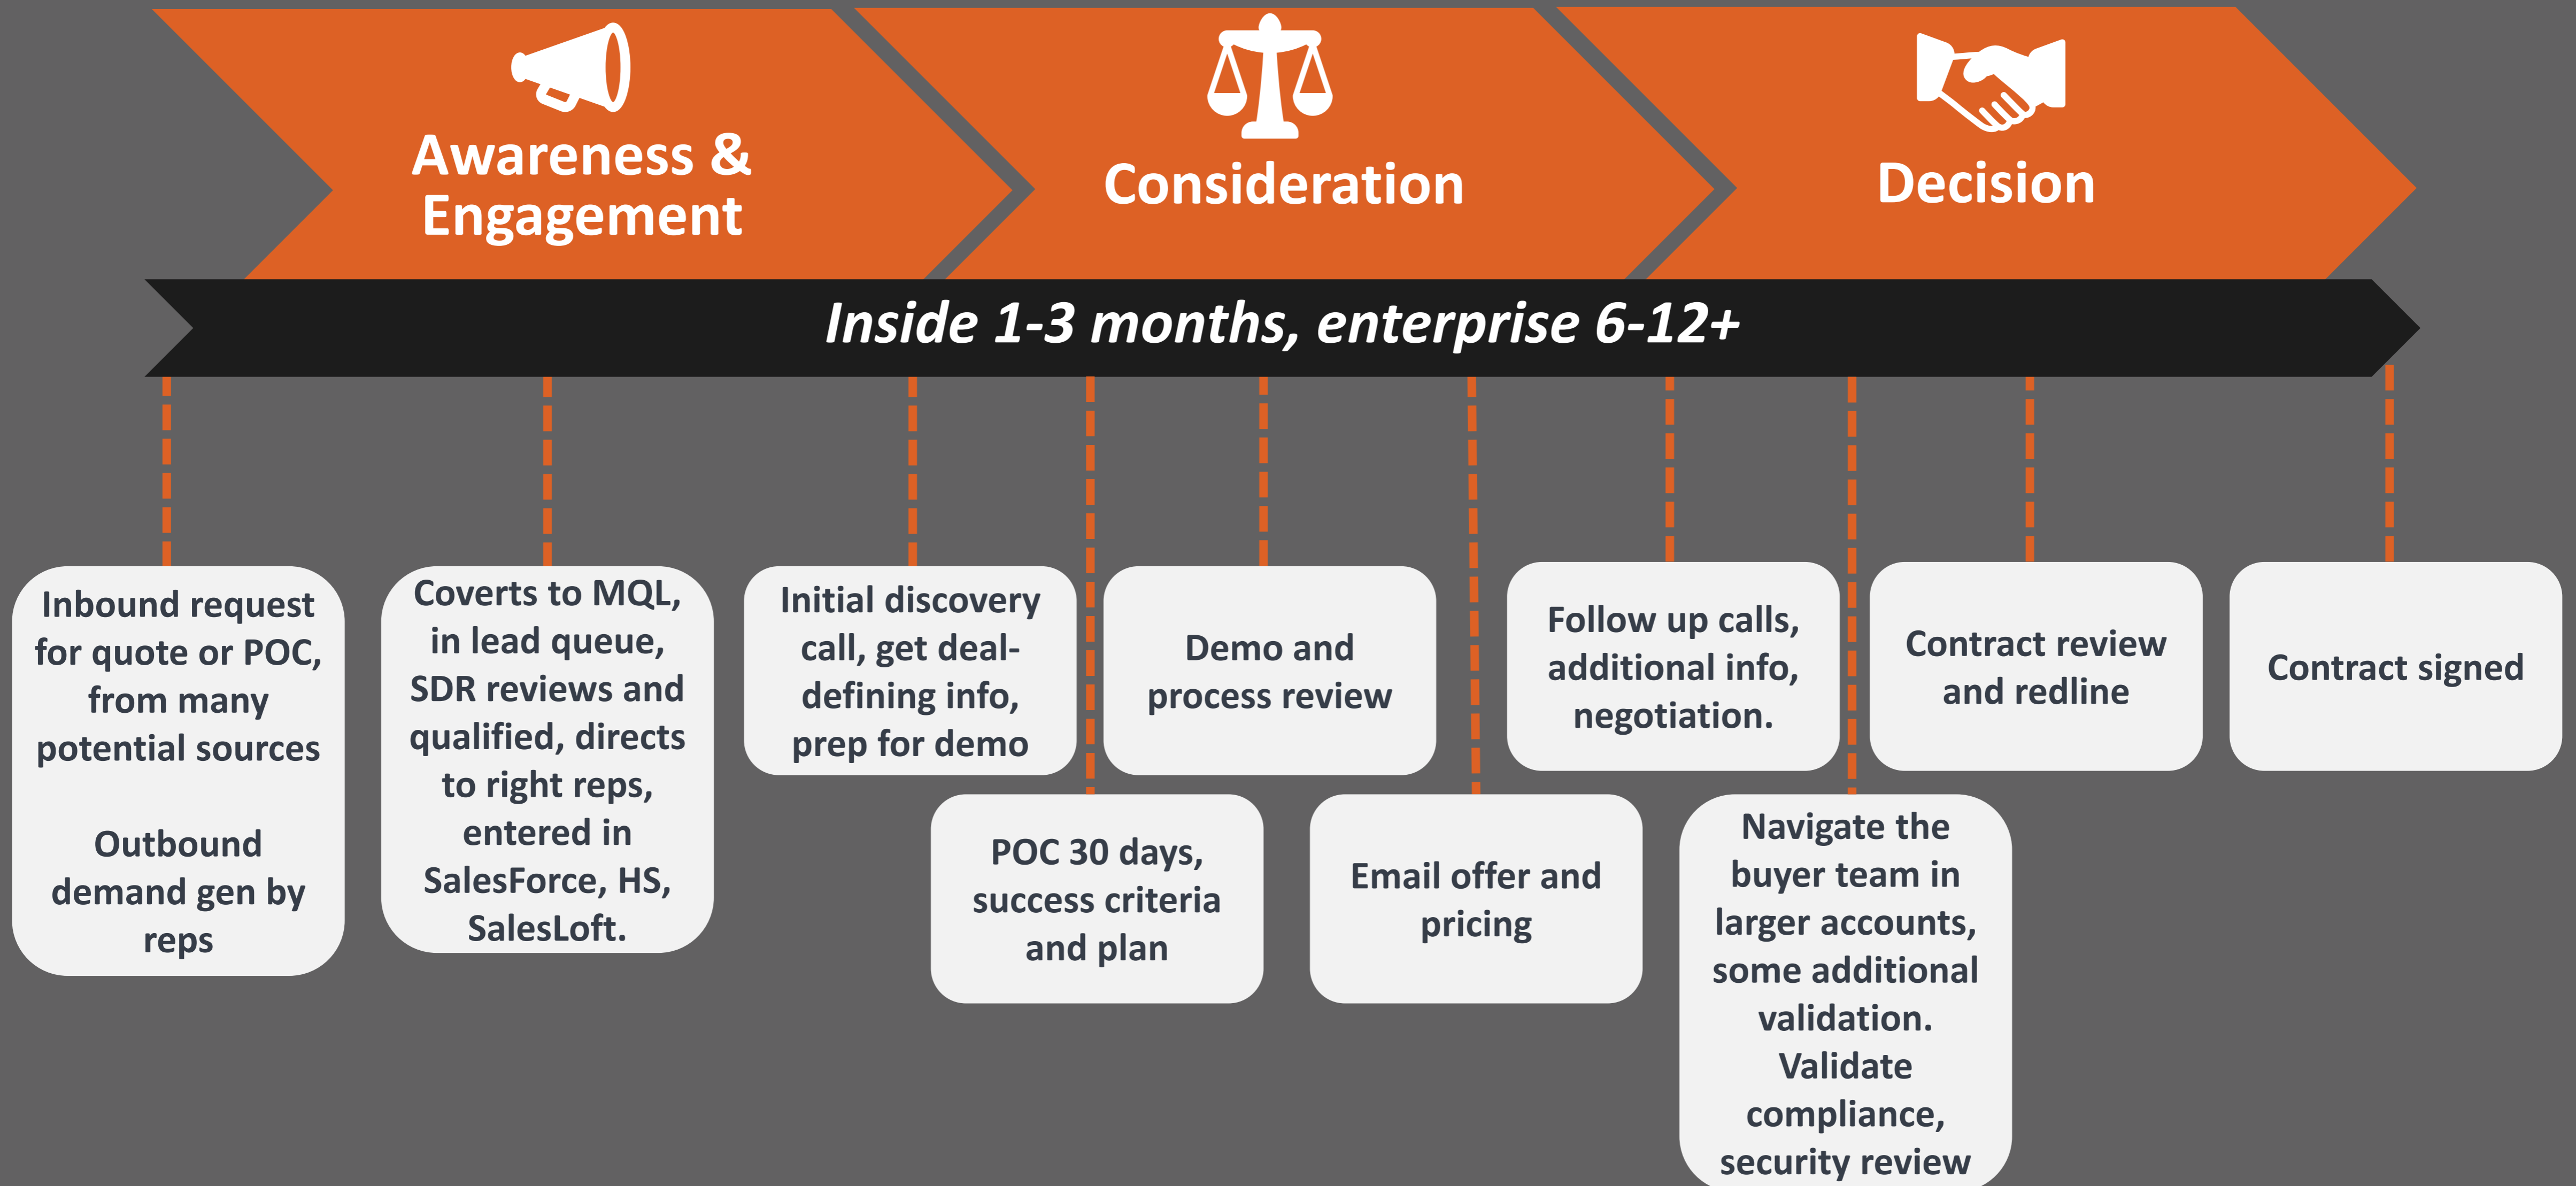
Awareness & Engagement

Consideration

Decision

Inside 1-3 months, enterprise 6-12+

Inbound request for quote or POC, from many potential sources

Outbound demand gen by reps

Coverts to MQL, in lead queue, SDR reviews and qualified, directs to right reps, entered in SalesForce, HS, SalesLoft.

Initial discovery call, get deal-defining info, prep for demo

Demo and process review

Follow up calls, additional info, negotiation.

Contract review and redline

Contract signed

POC 30 days, success criteria and plan

Email offer and pricing

Navigate the buyer team in larger accounts, some additional validation. Validate compliance, security review